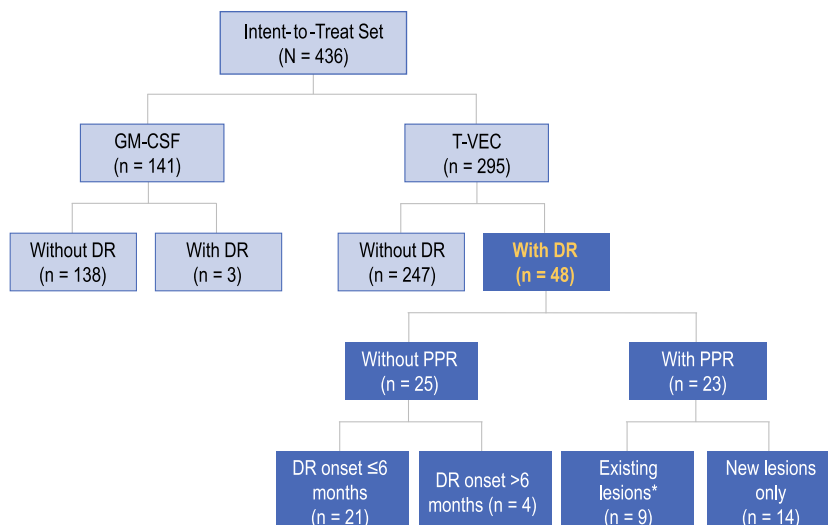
Intent-to-Treat Set
(N = 436)

GM-CSF
(n = 141)

T-VEC
(n = 295)

Without DR
(n = 138)

With DR
(n = 3)

Without DR
(n = 247)

With DR
(n = 48)

Without PPR
(n = 25)

With PPR
(n = 23)

DR onset ≤6 months
(n = 21)

DR onset >6 months (n = 4)

Existing lesions*
(n = 9)

New lesions only
(n = 14)